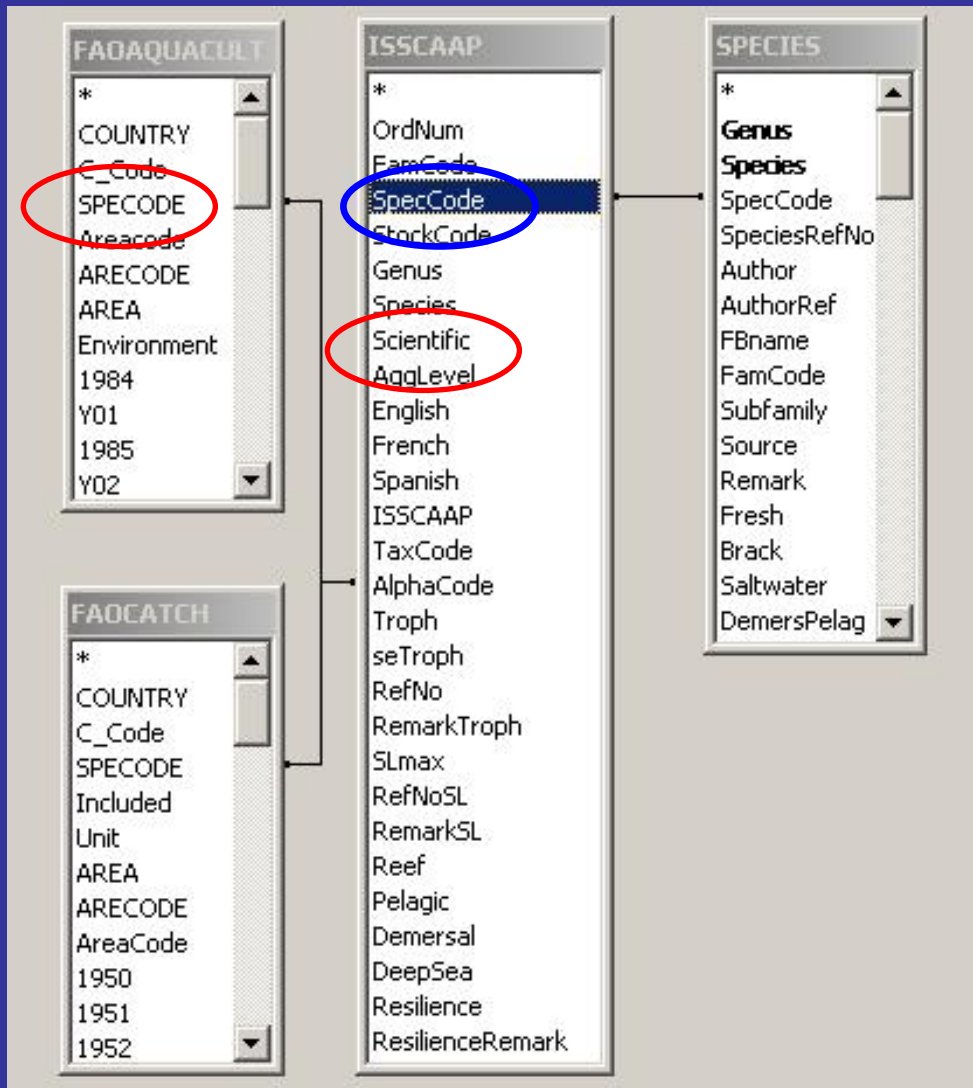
FAOAQUACULT
*
COUNTRY
C_Code
SPECODE
Areacode
ARECODE
AREA
Environment
1984
Y01
1985
Y02

FAOCATCH
*
COUNTRY
C_Code
SPECODE
Included
Unit
AREA
ARECODE
AreaCode
1950
1951
1952

ISSCAAP
*
OrdNum
FamCode
SpecCode
StockCode
Genus
Species
Scientific
AggLevel
English
French
Spanish
ISSCAAP
TaxCode
AlphaCode
Troph
seTroph
RefNo
RemarkTroph
SLmax
RefNoSL
RemarkSL
Reef
Pelagic
Demersal
DeepSea
Resilience
ResilienceRemark

SPECIES
*
Genus
Species
SpecCode
SpeciesRefNo
Author
AuthorRef
FBname
FamCode
Subfamily
Source
Remark
Fresh
Brack
Saltwater
DemersPelag